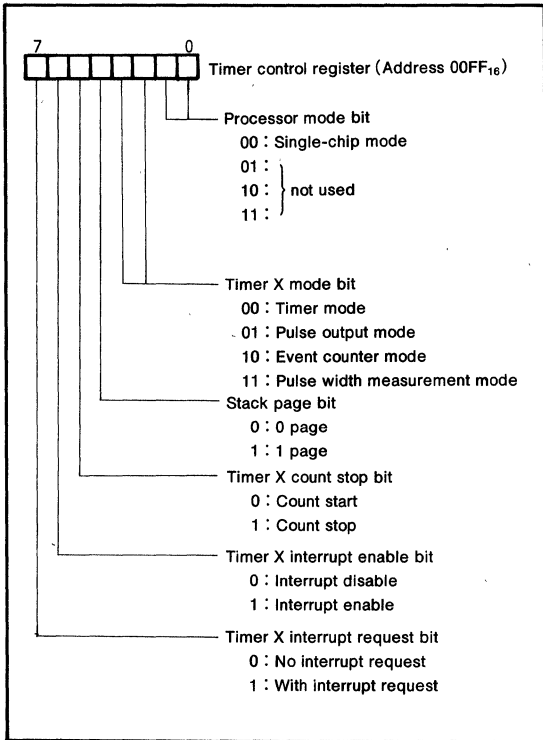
7 0

Timer control register (Address $00FF_{16}$)

Processor mode bit
00 : Single-chip mode
01 :
10 : not used
11 :

Timer X mode bit
00 : Timer mode
01 : Pulse output mode
10 : Event counter mode
11 : Pulse width measurement mode

Stack page bit
0 : 0 page
1 : 1 page

Timer X count stop bit
0 : Count start
1 : Count stop

Timer X interrupt enable bit
0 : Interrupt disable
1 : Interrupt enable

Timer X interrupt request bit
0 : No interrupt request
1 : With interrupt request